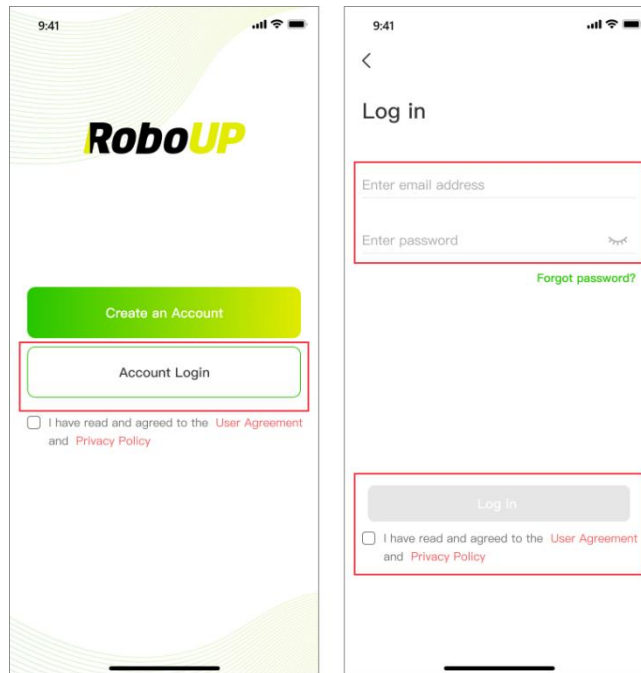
9:41

RoboUP

Create an Account

Account Login

I have read and agreed to the User Agreement and Privacy Policy

9:41

<

Log in

Enter email address

Enter password

Forgot password?

Log in

I have read and agreed to the User Agreement and Privacy Policy